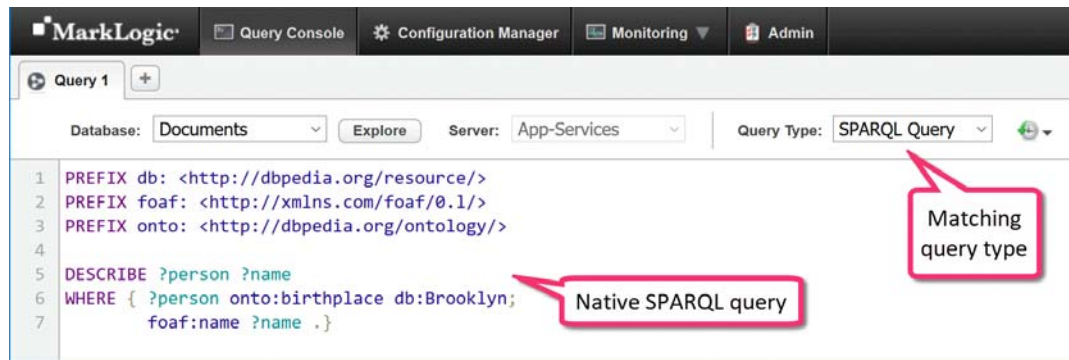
MarkLogic Query Console Configuration Manager Monitoring Admin

Query 1 +

Database: Documents Explore Server: App-Services Query Type: SPARQL Query

1 PREFIX db: <http://dbpedia.org/resource/>
2 PREFIX foaf: <http://xmlns.com/foaf/0.1/>
3 PREFIX onto: <http://dbpedia.org/ontology/>
4
5 DESCRIBE ?person ?name
6 WHERE { ?person onto:birthplace db:Brooklyn;
7 foaf:name ?name .}

Matching query type

Native SPARQL query